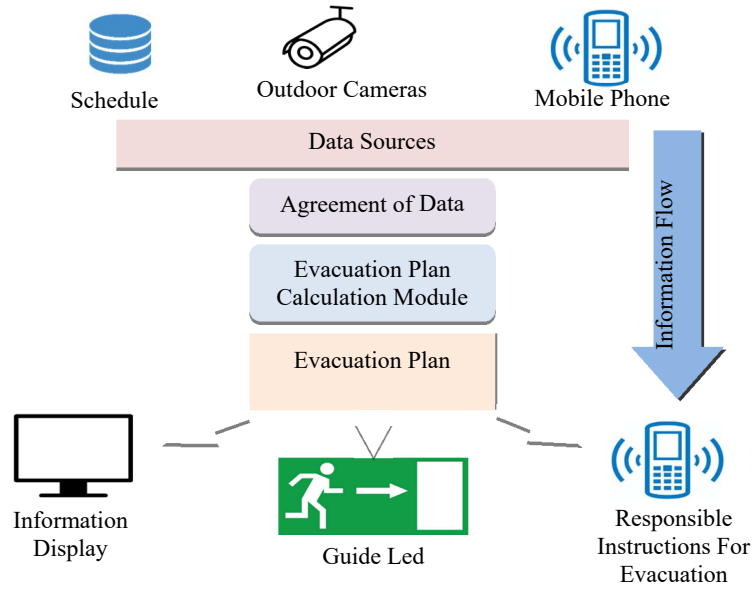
Schedule

Outdoor Cameras

Mobile Phone

Data Sources

Information Flow

Agreement of Data

Evacuation Plan Calculation Module

Evacuation Plan

Information Display

Guide Led

Responsible Instructions For Evacuation